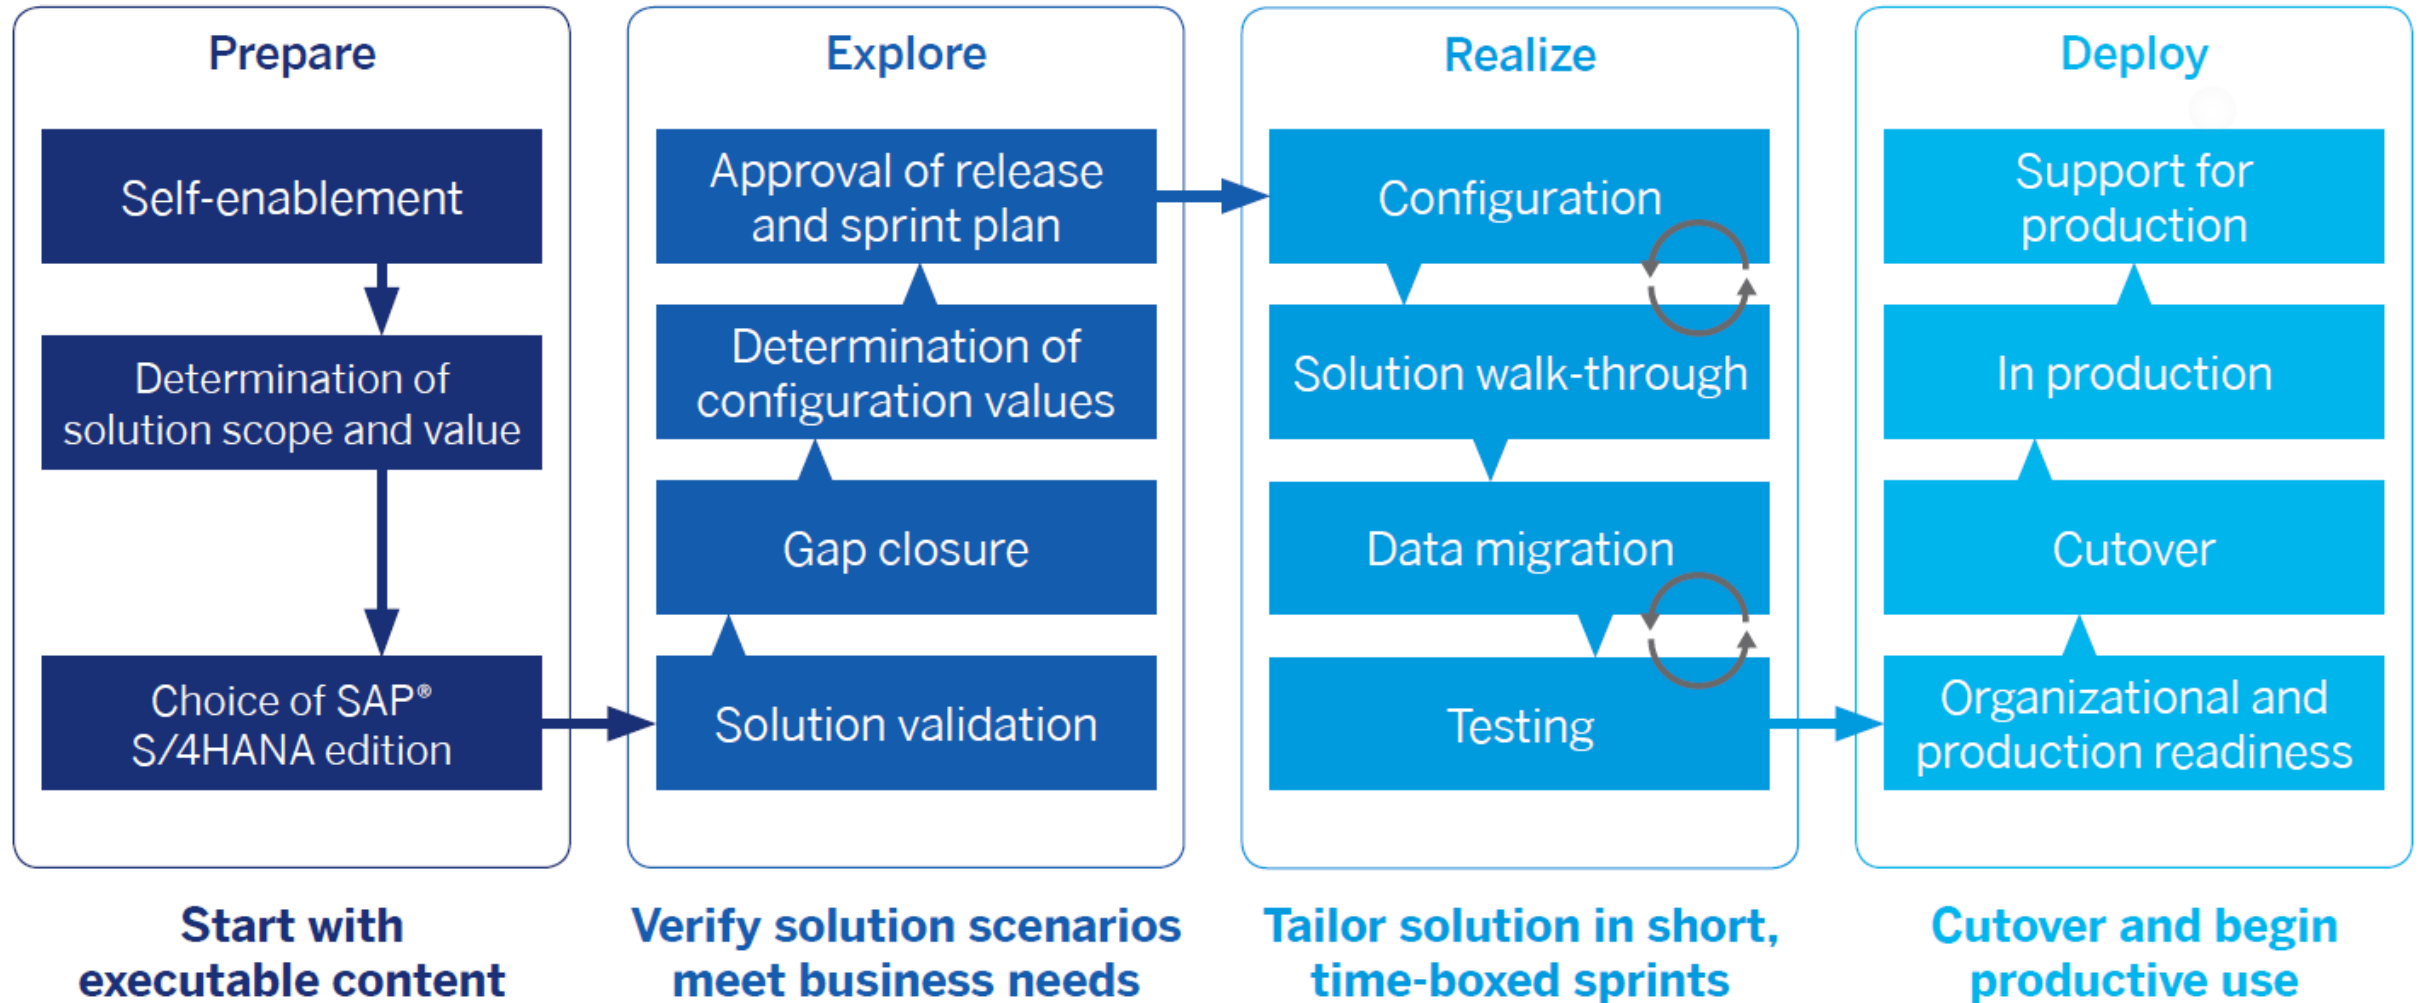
Prepare

Self-enablement

Determination of solution scope and value

Choice of SAP® S/4HANA edition

Explore

Approval of release and sprint plan

Determination of configuration values

Gap closure

Solution validation

Realize

Configuration

Solution walk-through

Data migration

Testing

Deploy

Support for production

In production

Cutover

Organizational and production readiness

Start with executable content

Verify solution scenarios meet business needs

Tailor solution in short, time-boxed sprints

Cutover and begin productive use